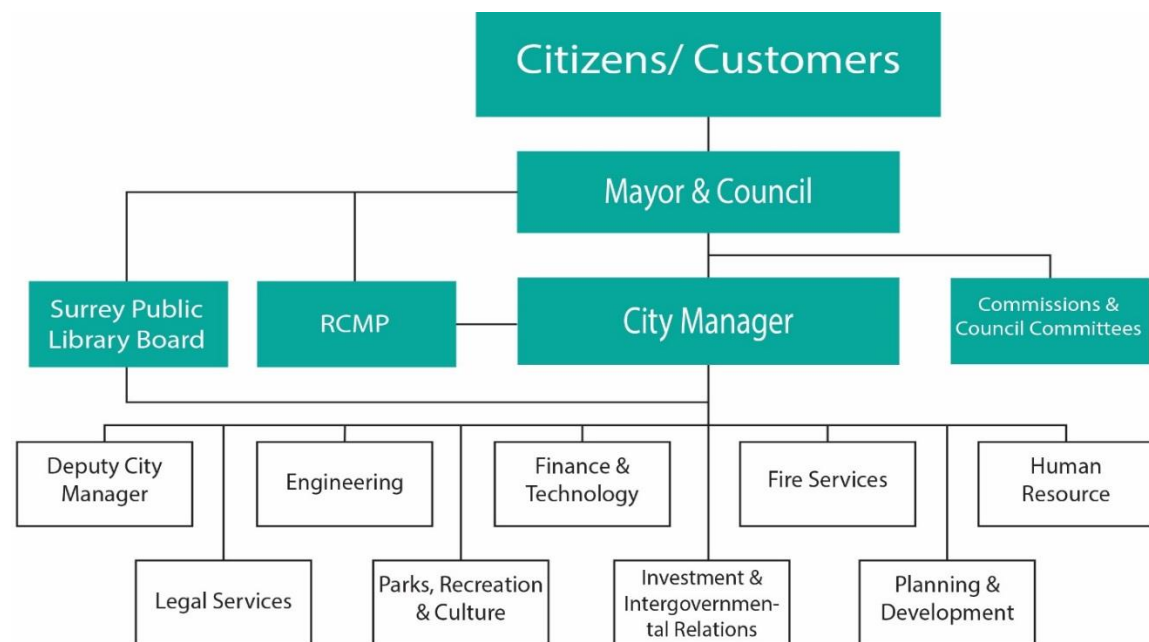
Citizens/ Customers

Mayor & Council

Surrey Public Library Board

RCMP

City Manager

Commissions & Council Committees

Deputy City Manager

Engineering

Finance & Technology

Fire Services

Human Resource

Legal Services

Parks, Recreation & Culture

Investment & Intergovernmental Relations

Planning & Development